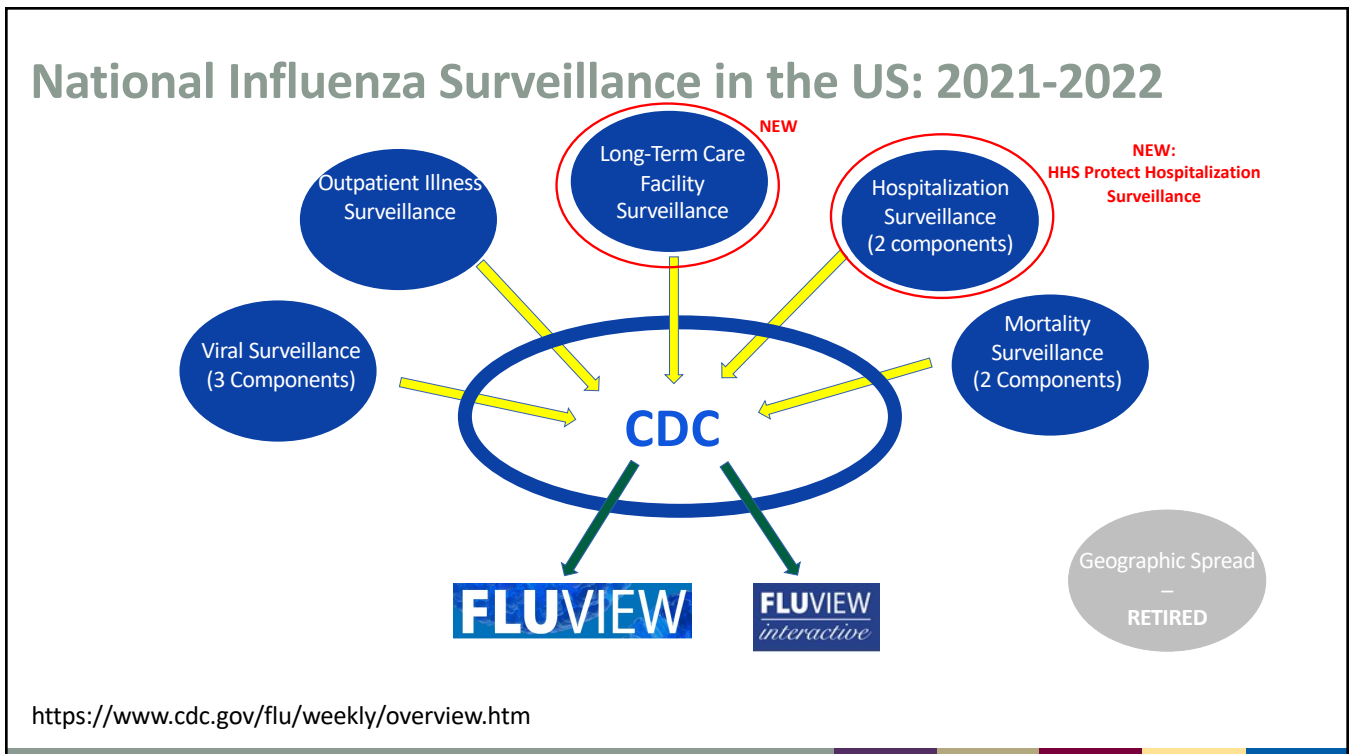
National Influenza Surveillance in the US: 2021-2022

NEW

Long-Term Care Facility Surveillance

NEW: HHS Protect Hospitalization Surveillance

Outpatient Illness Surveillance

Hospitalization Surveillance (2 components)

Viral Surveillance (3 Components)

Mortality Surveillance (2 Components)

CDC

Geographic Spread – RETIRED

FLUVIEW

FLUVIEW interactive

https://www.cdc.gov/flu/weekly/overview.htm